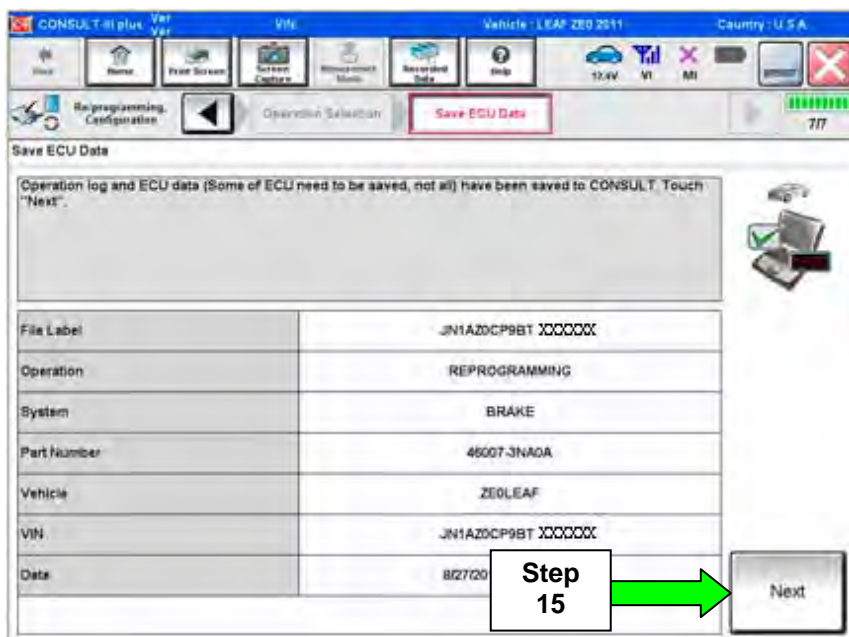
CONSULT-III plus Ver Ver VIN: Vehicle : LEAF ZE0 2011 Country : U.S.A.

Back Home Print Screen Screen Capture Measurement Mode Recorded Data Help 12.6V VI MI

Re/programming, Configuration Operation Selection Save ECU Data 7/7

Save ECU Data

Operation log and ECU data (Some of ECU need to be saved, not all) have been saved to CONSULT. Touch "Next".

| | |
|---|---|
| File Label | JN1AZ0CP9BT XXXXXX |
| Operation | REPROGRAMMING |
| System | BRAKE |
| Part Number | 46007-3NA0A |
| Vehicle | ZE0LEAF |
| VIN | JN1AZ0CP9BT XXXXXX |
| Date | 8/27/20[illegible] |

Step 15

Next